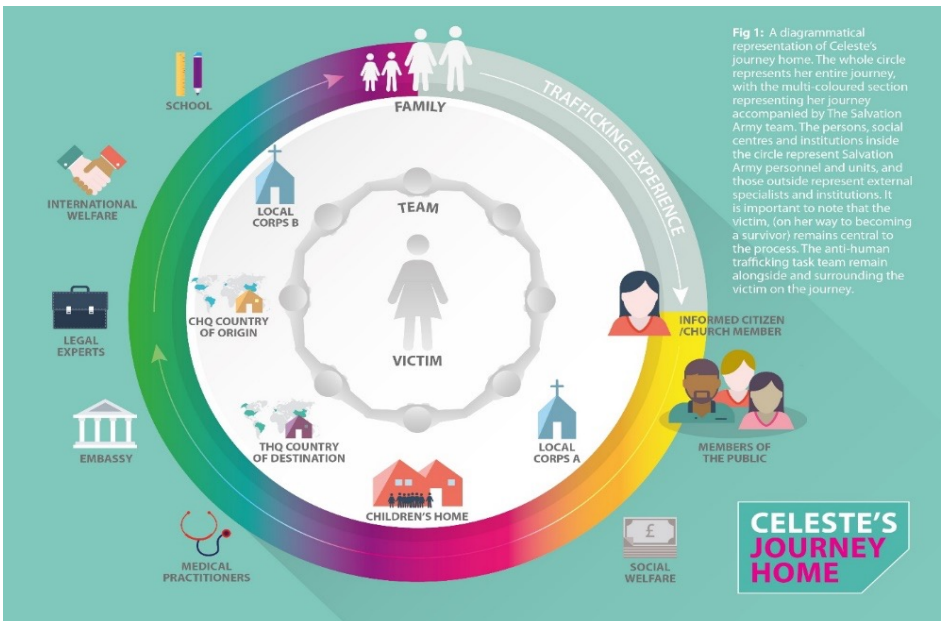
Fig 1: A diagrammatical representation of Celeste's journey home. The whole circle represents her entire journey, with the multi-coloured section representing her journey accompanied by The Salvation Army team. The persons, social centres and institutions inside the circle represent Salvation Army personnel and units, and those outside represent external specialists and institutions. It is important to note that the victim, (on her way to becoming a survivor) remains central to the process. The anti-human trafficking task team remain alongside and surrounding the victim on the journey.

FAMILY

TRAFFICKING EXPERIENCE

SCHOOL

INTERNATIONAL WELFARE

LOCAL CORPS B

TEAM

VICTIM

CHQ COUNTRY OF ORIGIN

LEGAL EXPERTS

EMBASSY

THQ COUNTRY OF DESTINATION

LOCAL CORPS A

CHILDREN'S HOME

INFORMED CITIZEN /CHURCH MEMBER

MEMBERS OF THE PUBLIC

MEDICAL PRACTITIONERS

SOCIAL WELFARE

CELESTE'S JOURNEY HOME